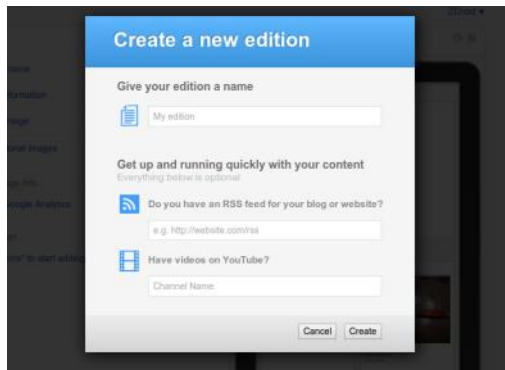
Create a new edition

Give your edition a name

My edition

Get up and running quickly with your content

Everything below is optional

Do you have an RSS feed for your blog or website?

e.g. http://website.com/rss

Have videos on YouTube?

Channel Name

Cancel Create